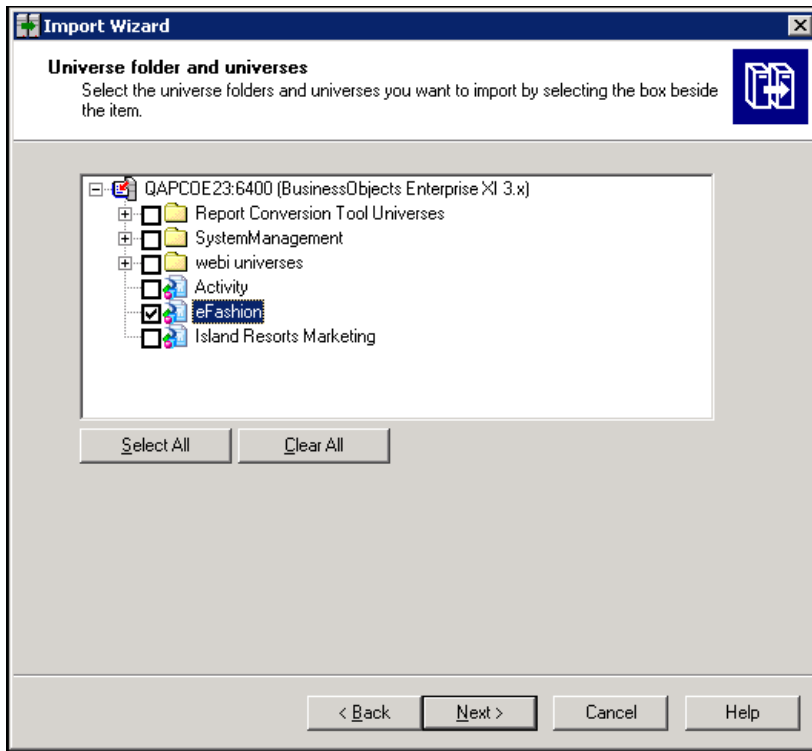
Import Wizard

Universe folder and universes
Select the universe folders and universes you want to import by selecting the box beside the item.

QAPCOE23:6400 (BusinessObjects Enterprise XI 3.x)
Report Conversion Tool Universes
SystemManagement
webi universes
Activity
eFashion
Island Resorts Marketing

Select All
Clear All

< Back
Next >
Cancel
Help